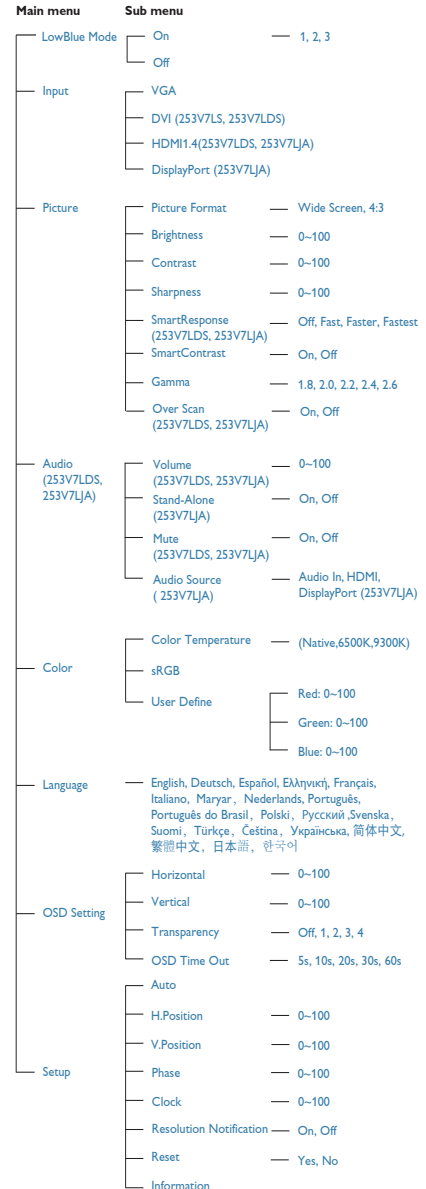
Main menu Sub menu

LowBlue Mode
On — 1, 2, 3
Off

Input
VGA
DVI (253V7LS, 253V7LDS)
HDMI1.4(253V7LDS, 253V7LJA)
DisplayPort (253V7LJA)

Picture
Picture Format — Wide Screen, 4:3
Brightness — 0~100
Contrast — 0~100
Sharpness — 0~100
SmartResponse (253V7LDS, 253V7LJA) — Off, Fast, Faster, Fastest
SmartContrast — On, Off
Gamma — 1.8, 2.0, 2.2, 2.4, 2.6
Over Scan (253V7LDS, 253V7LJA) — On, Off

Audio (253V7LDS, 253V7LJA)
Volume (253V7LDS, 253V7LJA) — 0~100
Stand-Alone (253V7LJA) — On, Off
Mute (253V7LDS, 253V7LJA) — On, Off
Audio Source ( 253V7LJA) — Audio In, HDMI, DisplayPort (253V7LJA)

Color
Color Temperature — (Native,6500K,9300K)
sRGB
User Define
Red: 0~100
Green: 0~100
Blue: 0~100

Language
English, Deutsch, Español, Ελληνική, Français, Italiano, Maryar, Nederlands, Português, Português do Brasil, Polski, Русский ,Svenska, Suomi, Türkçe, Čeština, Українська, 简体中文, 繁體中文, 日本語, 한국어

OSD Setting
Horizontal — 0~100
Vertical — 0~100
Transparency — Off, 1, 2, 3, 4
OSD Time Out — 5s, 10s, 20s, 30s, 60s

Setup
Auto
H.Position — 0~100
V.Position — 0~100
Phase — 0~100
Clock — 0~100
Resolution Notification — On, Off
Reset — Yes, No
Information